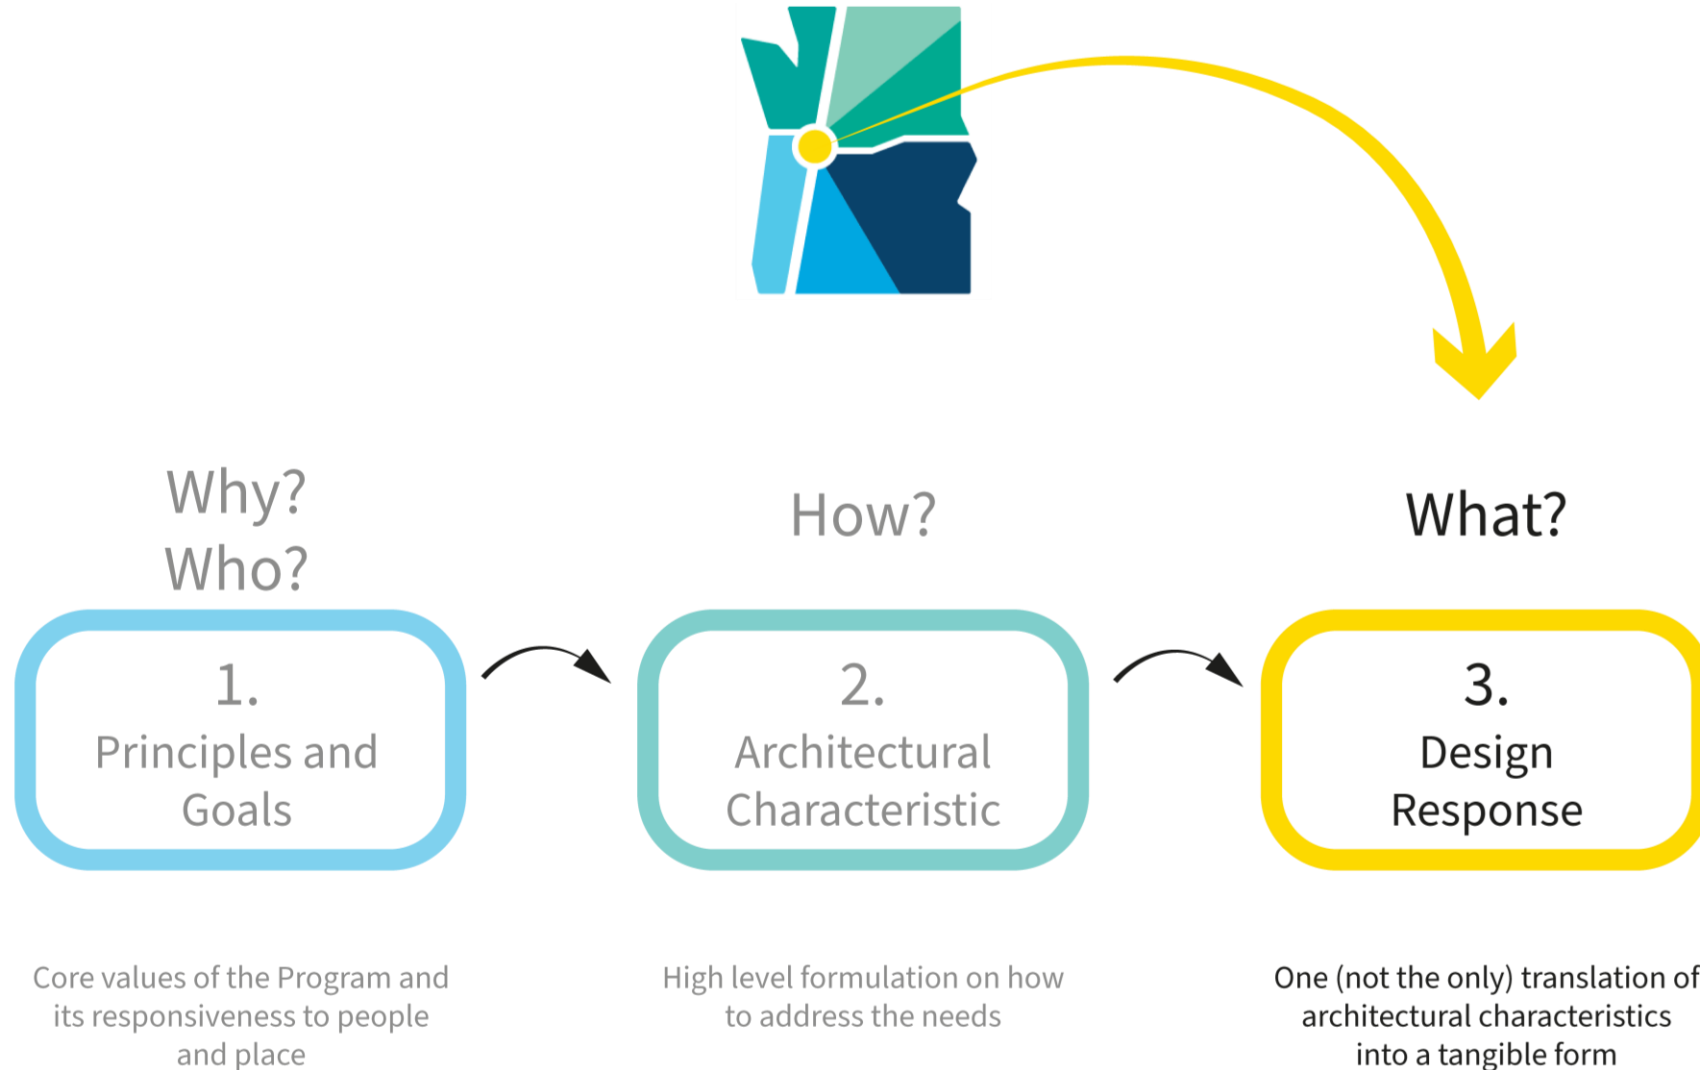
Why?
Who?

How?

What?

1.
Principles and Goals

2.
Architectural Characteristic

3.
Design Response

Core values of the Program and its responsiveness to people and place

High level formulation on how to address the needs

One (not the only) translation of architectural characteristics into a tangible form